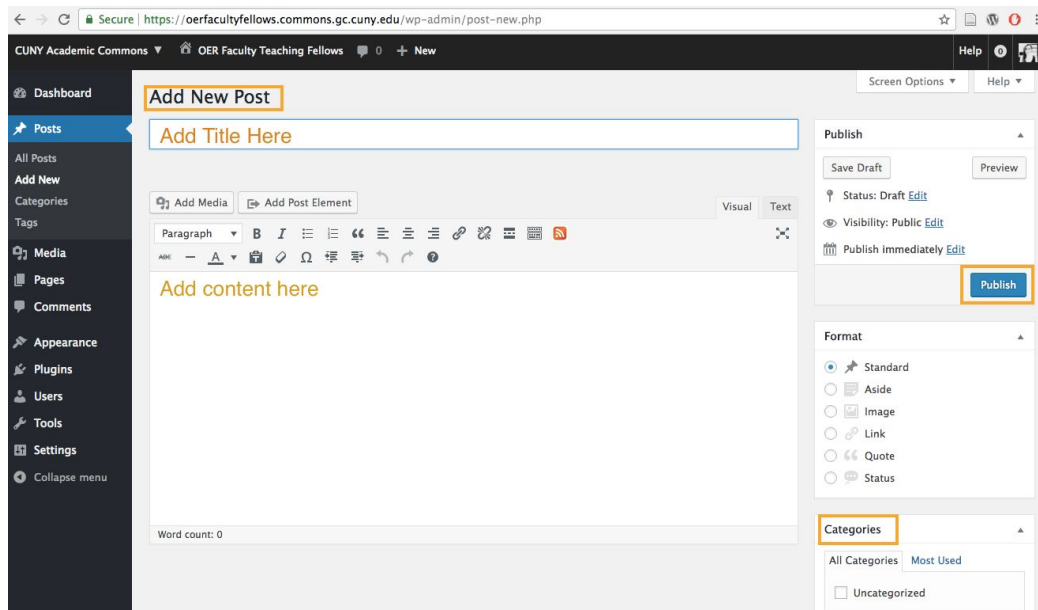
Secure | https://oerfacultyfellows.commons.gc.cuny.edu/wp-admin/post-new.php

CUNY Academic Commons ▼ OER Faculty Teaching Fellows 0 + New

Help

Screen Options ▼ Help ▼

Dashboard

Posts

All Posts

Add New

Categories

Tags

Media

Pages

Comments

Appearance

Plugins

Users

Tools

Settings

Collapse menu

Add New Post

Add Title Here

Add Media Add Post Element

Visual Text

Paragraph

Add content here

Word count: 0

Publish

Save Draft

Preview

Status: Draft Edit

Visibility: Public Edit

Publish immediately Edit

Publish

Format

Standard

Aside

Image

Link

Quote

Status

Categories

All Categories Most Used

Uncategorized